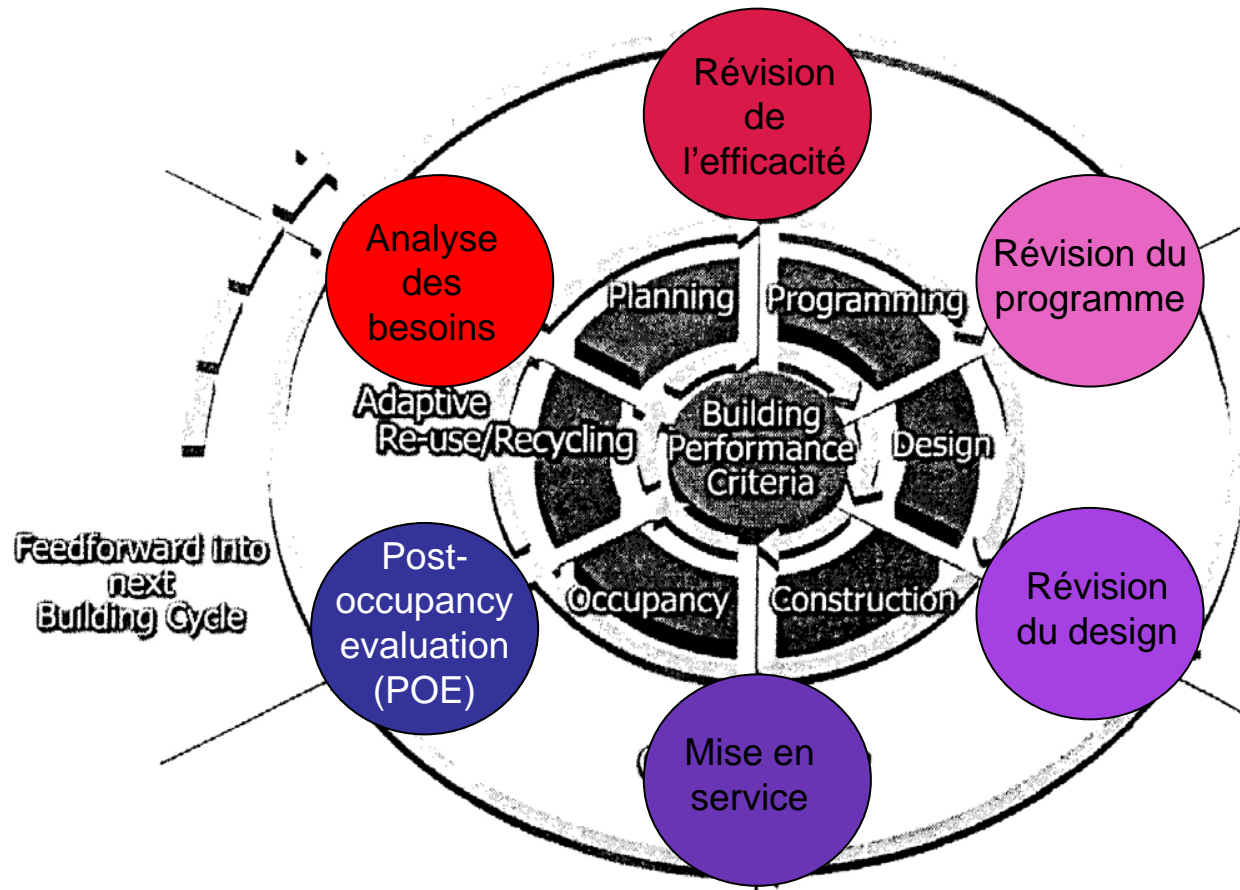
Révision de l'efficacité

Analyse des besoins

Révision du programme

Planning

Programming

Adaptive Re-use/Recycling

Building Performance Criteria

Design

Feedforward into next Building Cycle

Post-occupancy evaluation (POE)

Occupancy

Construction

Révision du design

Mise en service

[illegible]